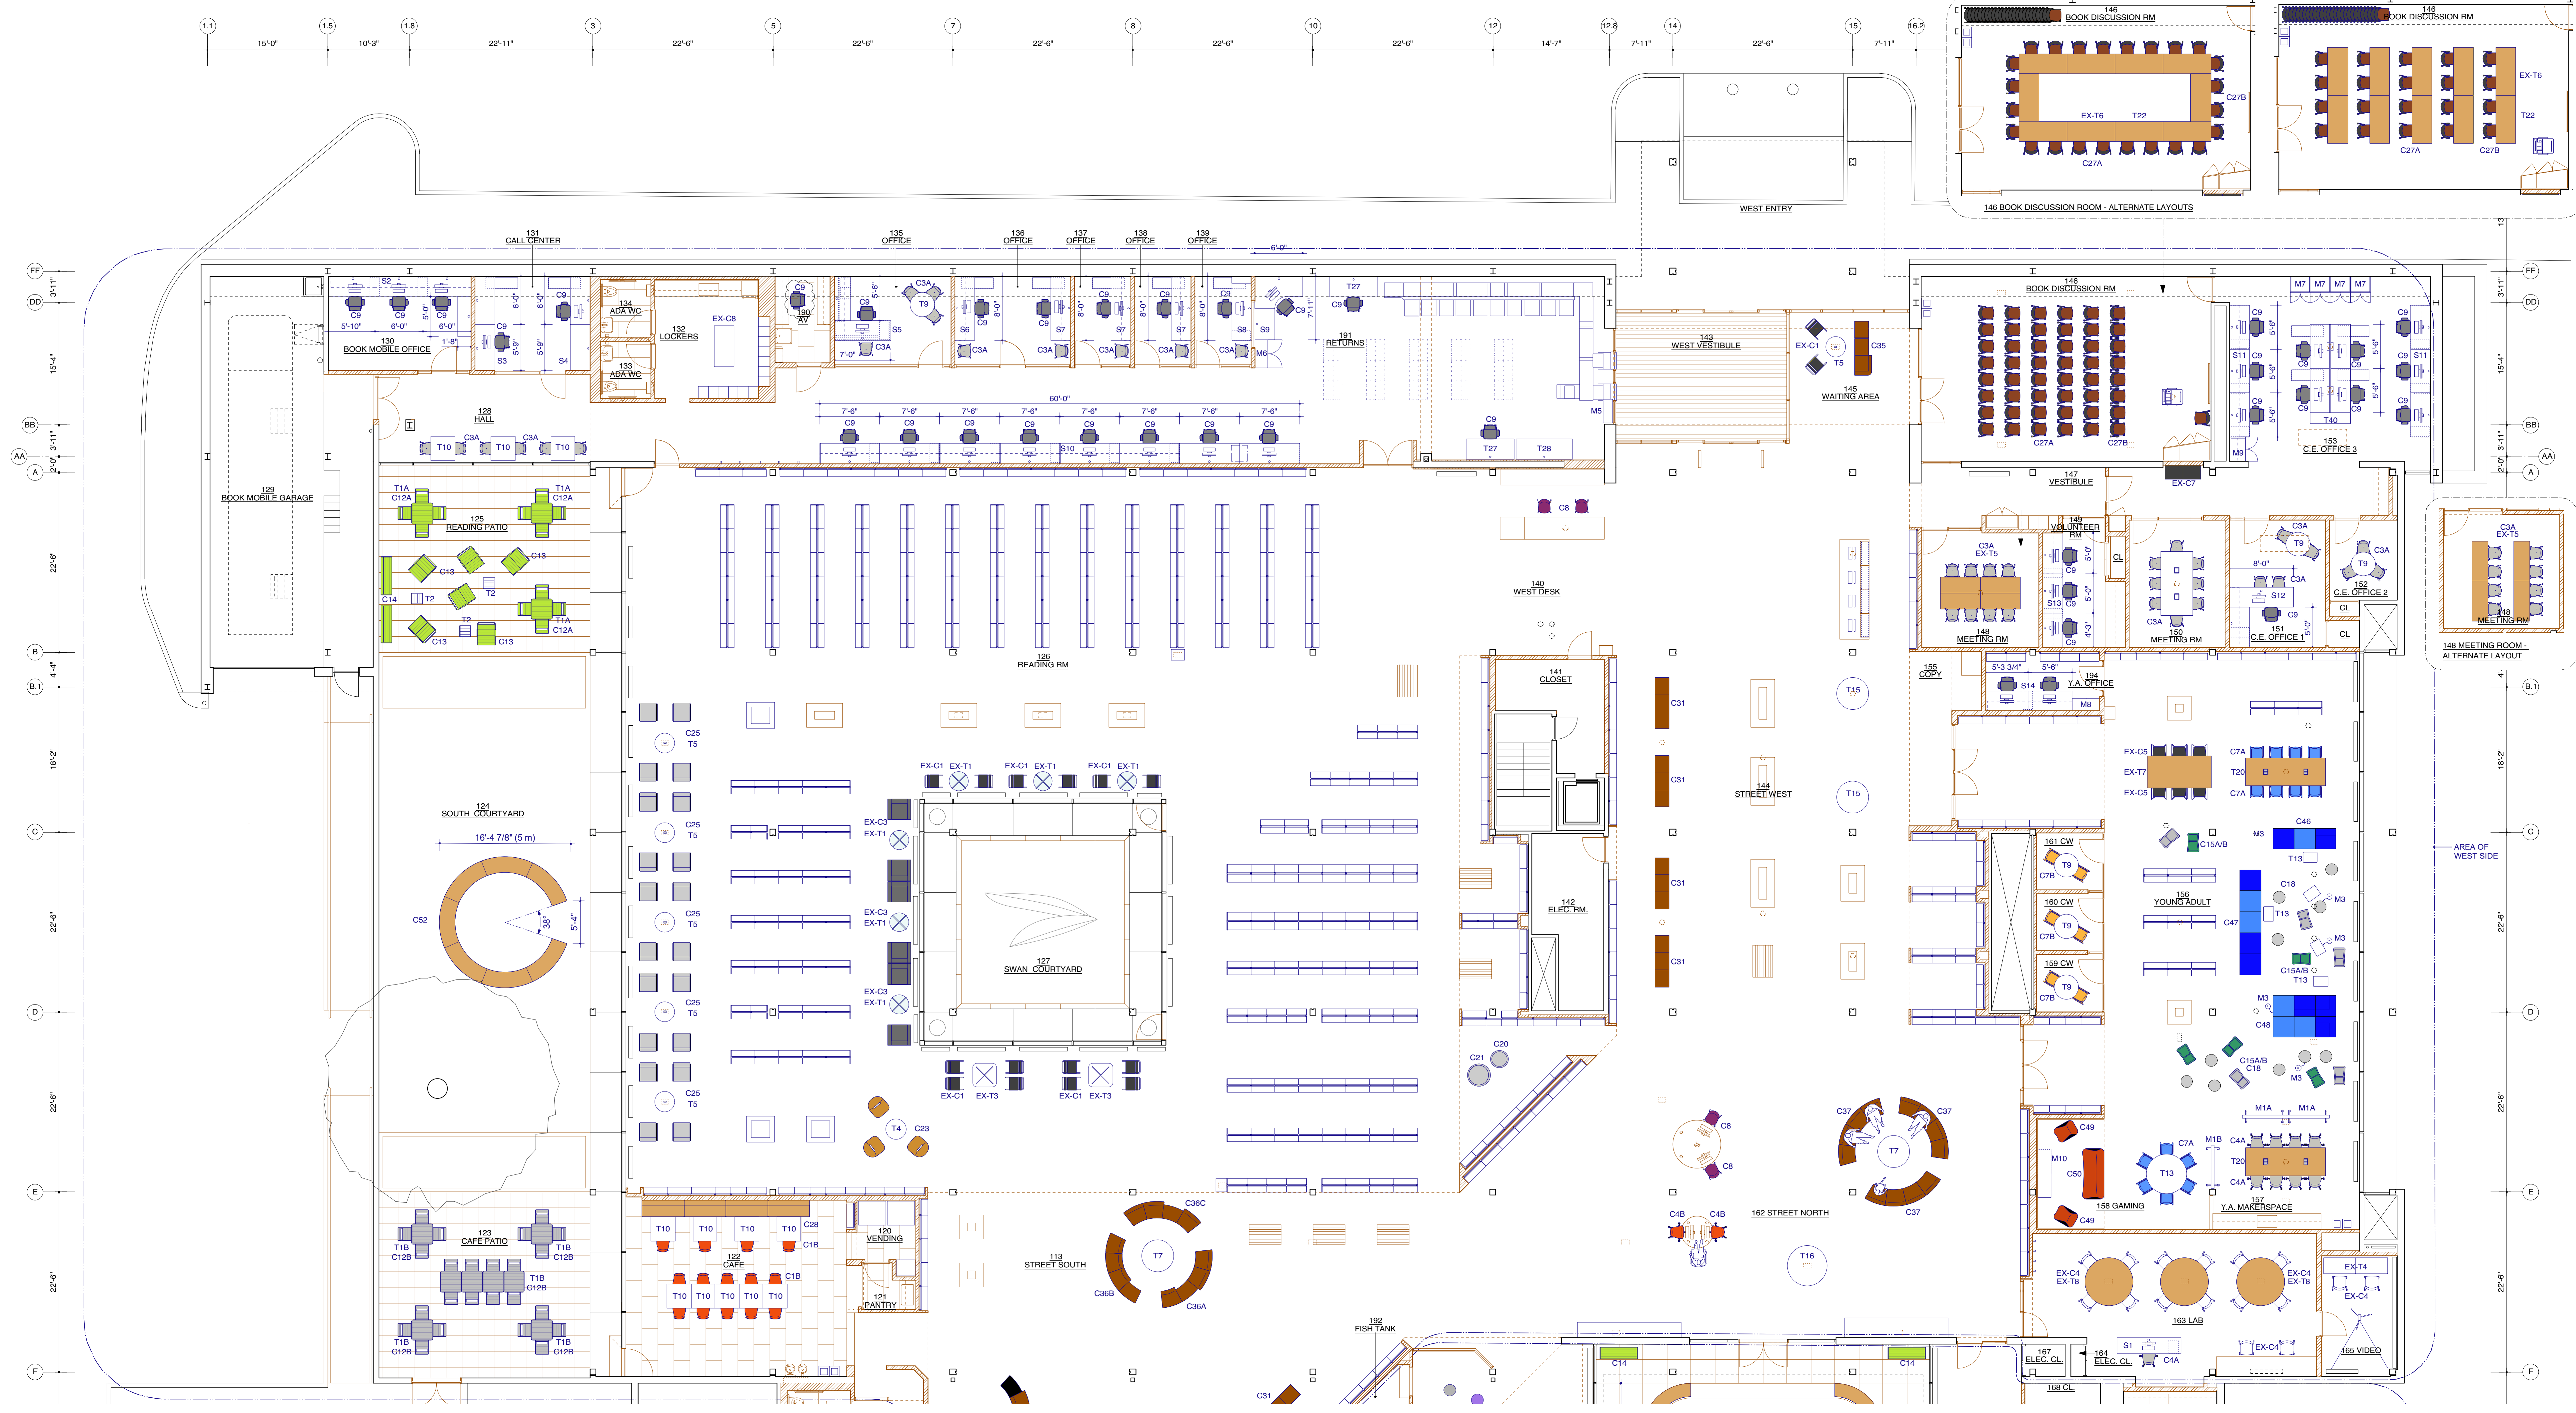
1.1 1.5 1.8 3 5 7 8 10 12 12.8 14 15 16.2
15'-0" 10'-3" 22'-11" 22'-6" 22'-6" 22'-6" 22'-6" 22'-6" 14'-7" 7'-11" 22'-6" 7'-11"

146
BOOK DISCUSSION RM
EX-T6 T22
C27B
C27A

146
BOOK DISCUSSION RM
EX-T6
T22
C27A C27B

146 BOOK DISCUSSION ROOM - ALTERNATE LAYOUTS

WEST ENTRY

131
CALL CENTER

135
OFFICE

136
OFFICE

137
OFFICE

138
OFFICE

139
OFFICE

6'-0"

S2 C9 C9 C9 5'-10" 6'-0" 6'-0" 1'-8"
130
BOOK MOBILE OFFICE
C9 S3 C9 S4
134
ADA WC
133
ADA WC
132
LOCKERS
EX-C8
C9 190 AV
C9 S5 C3A T9 C3A 7'-0"
S6 C9 C3A
C9 S7 C3A
C9 S7 C3A
C9 S7 C3A
C9 S8 C3A
S9 C9 M6
T27 C9
191
RETURNS
M5

143
WEST VESTIBULE

EX-C1 T5 C35
145
WAITING AREA

146
BOOK DISCUSSION RM
C27A C27B

M7 M7 M7 M7
C9 C9 S11 C9 C9 C9 C9 C9 C9 S11 T40 C9 C9
M9
153
C.E. OFFICE 3

147
VESTIBULE
EX-C7

FF DD BB AA A B B.1 C D E F

128
HALL
C3A C3A T10 T10 T10

60'-0"
7'-6" 7'-6" 7'-6" 7'-6" 7'-6" 7'-6" 7'-6" 7'-6"
C9 C9 C9 C9 C9 C9 C9 C9
S10

C9
T27 T28

129
BOOK MOBILE GARAGE

T1A C12A
125
READING PATIO
T1A C12A
C13 C13 C14 T2 T2 T2 C13 C13 T1A C12A

C8

140
WEST DESK

126
READING RM

141
CLOSET

142
ELEC. RM.

144
STREET WEST

T15 T15

149
VOLUNTEER RM
C3A EX-T5
148
MEETING RM
C9 C9 S13 C9 C9 5'-0" 5'-0" 4'-3"
CL
150
MEETING RM
C3A
C3A T9 C3A 8'-0" S12 C9
151
C.E. OFFICE 1
C3A T9
152
C.E. OFFICE 2
CL CL

C3A EX-T5
148
MEETING RM
148 MEETING ROOM - ALTERNATE LAYOUT

155
COPY
5'-3 3/4" 5'-6"
194
Y.A. OFFICE
S14 M8

C25 T5 C25 T5 C25 T5 C25 T5 C25 T5

124
SOUTH COURTYARD
16'-4 7/8" (5 m)
C52
38°
5'-4"

EX-C1 EX-T1 EX-C1 EX-T1 EX-C1 EX-T1
EX-C3 EX-T1 EX-C3 EX-T1 EX-C3 EX-T1
127
SWAN COURTYARD
EX-C1 EX-T3 EX-C1 EX-T3

C31 C31 C31 C31

EX-C5 EX-T7 EX-C5
C7A T20 C7A

161 CW T9 C7B
160 CW T9 C7B
159 CW T9 C7B

C15A/B M3 C46 T13
156
YOUNG ADULT
C18 T13 M3 C47 M3 C15A/B T13
M3 C48
C15A/B C18 M3

AREA OF WEST SIDE

T4 C23
C21 C20

C8 C8
C37 C37 T7 C37

M10 C49 C50 C49
158 GAMING
C7A T13 M1B
M1A M1A C4A T20 C4A
157
Y.A. MAKERSPACE

123
CAFE PATIO
T1B C12B T1B C12B T1B C12B T1B C12B T1B C12B

T10 T10 T10 T10 C28 C1B
122
CAFE
C1B
T10 T10 T10 T10 T10

120
VENDING
121
PANTRY

113
STREET SOUTH
C36C T7 C36B C36A

C4B C4B
162 STREET NORTH
T16

192
FISH TANK

EX-C4 EX-T8 EX-C4 EX-T8
163 LAB
EX-T4 EX-C4
165 VIDEO

C14 C14
167
ELEC. CL.
164
ELEC. CL.
S1 C4A EX-C4
168 CL.
C31

3'-11" 15'-4" 3'-11" 2'-0" 22'-6" 4'-4" 18'-2" 22'-6" 22'-6" 22'-6"